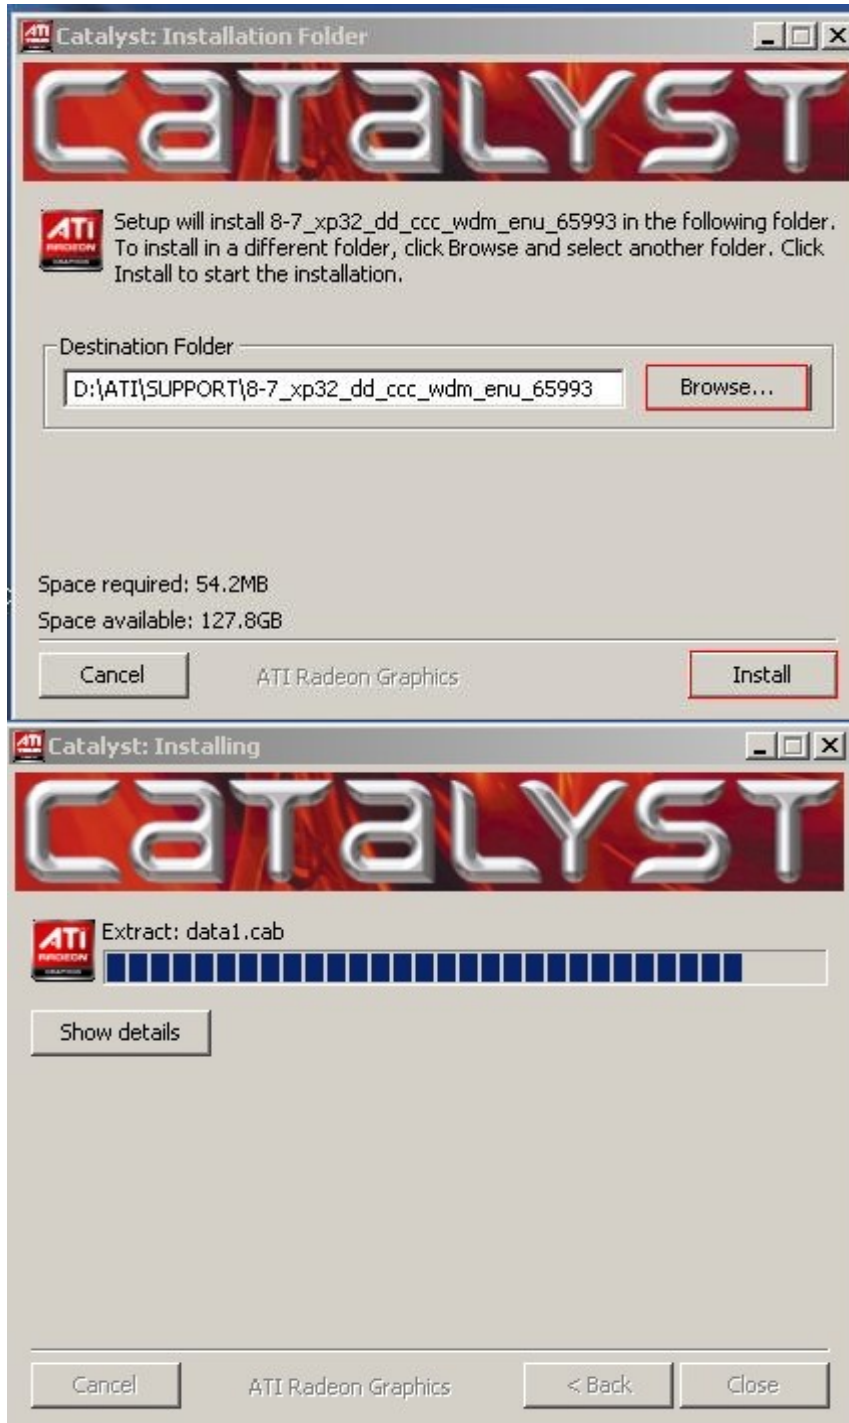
Catalyst: Installation Folder

CATALYST

ATI RADEON GRAPHICS

Setup will install 8-7_xp32_dd_ccc_wdm_enu_65993 in the following folder. To install in a different folder, click Browse and select another folder. Click Install to start the installation.

Destination Folder

D:\ATI\SUPPORT\8-7_xp32_dd_ccc_wdm_enu_65993

Browse...

Space required: 54.2MB

Space available: 127.8GB

Cancel

ATI Radeon Graphics

Install

Catalyst: Installing

CATALYST

ATI RADEON GRAPHICS

Extract: data1.cab

Show details

Cancel

ATI Radeon Graphics

< Back

Close